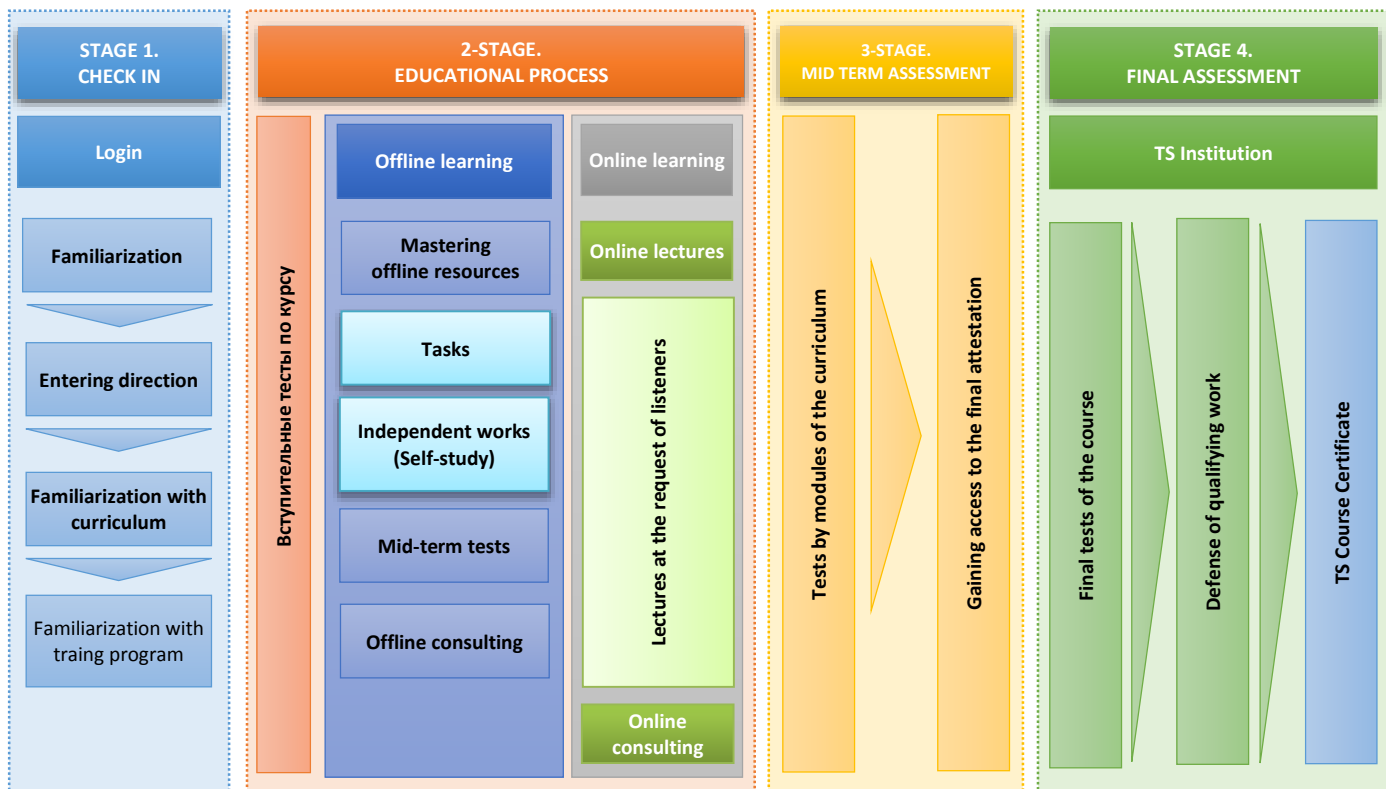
STAGE 1.
CHECK IN

Login

Familiarization

Entering direction

Familiarization with curriculum

Familiarization with traing program

2-STAGE.
EDUCATIONAL PROCESS

Вступительные тесты по курсу

Offline learning

Mastering offline resources

Tasks

Independent works (Self-study)

Mid-term tests

Offline consulting

Online learning

Online lectures

Lectures at the request of listeners

Online consulting

3-STAGE.
MID TERM ASSESSMENT

Tests by modules of the curriculum

Gaining access to the final attestation

STAGE 4.
FINAL ASSESSMENT

TS Institution

Final tests of the course

Defense of qualifying work

TS Course Certificate